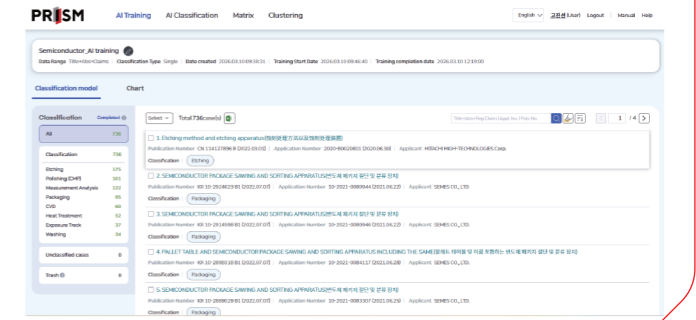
PRISM AI Training AI Classification Matrix Clustering

English 고은선 (User) Logout Manual Help

Semiconductor_AI training

Data Range Title+Abs+Claims | Classification Type Single | Date created 2026.03.10 09:38:31 | Training Start Date 2026.03.10 09:46:40 | Training completion date 2026.03.10 12:19:00

Classification model Chart

Classification Completed

| All | 736 |
|---|---|
| Classification | 736 |
| Etching | 175 |
| Polishing (CMP) | 161 |
| Measurement Analysis | 132 |
| Packaging | 85 |
| CVD | 48 |
| Heat Treatment | 52 |
| Exposure Track | 37 |
| Washing | 34 |
| Unclassified cases | 0 |
| Trash | 0 |

Select Total 736 case(s)

Title+Abs+Key Claim+Applicant Pub. No. 1 / 4

1. Etching method and etching apparatus(蚀刻装置方法以及蚀刻装置装置)
Publication Number CN 114127896 B (2022.09.02) | Application Number 2020-80020805 (2020.06.30) | Applicant HITACHI HIGH-TECHNOLOGIES Corp.
Classification Etching

2. SEMICONDUCTOR PACKAGE SAWING AND SORTING APPARATUS(반도체 패키지 절단 및 분류 장치)
Publication Number KR 10-2514623 B1 (2022.07.05) | Application Number 10-2021-0080944 (2021.06.22) | Applicant SEMES CO., LTD.
Classification Packaging

3. SEMICONDUCTOR PACKAGE SAWING AND SORTING APPARATUS(반도체 패키지 절단 및 분류 장치)
Publication Number KR 10-2514698 B1 (2022.07.05) | Application Number 10-2021-0080946 (2021.06.22) | Applicant SEMES CO., LTD.
Classification Packaging

4. PALLET TABLE AND SEMICONDUCTOR PACKAGE SAWING AND SORTING APPARATUS INCLUDING THE SAME(팔레트 테이블 및 이를 포함하는 반도체 패키지 절단 및 분류 장치)
Publication Number KR 10-2698318 B1 (2022.07.05) | Application Number 10-2021-0084117 (2021.06.28) | Applicant SEMES CO., LTD.
Classification Packaging

5. SEMICONDUCTOR PACKAGE SAWING AND SORTING APPARATUS(반도체 패키지 절단 및 분류 장치)
Publication Number KR 10-2698628 B1 (2022.07.05) | Application Number 10-2021-0083307 (2021.06.25) | Applicant SEMES CO., LTD.
Classification Packaging